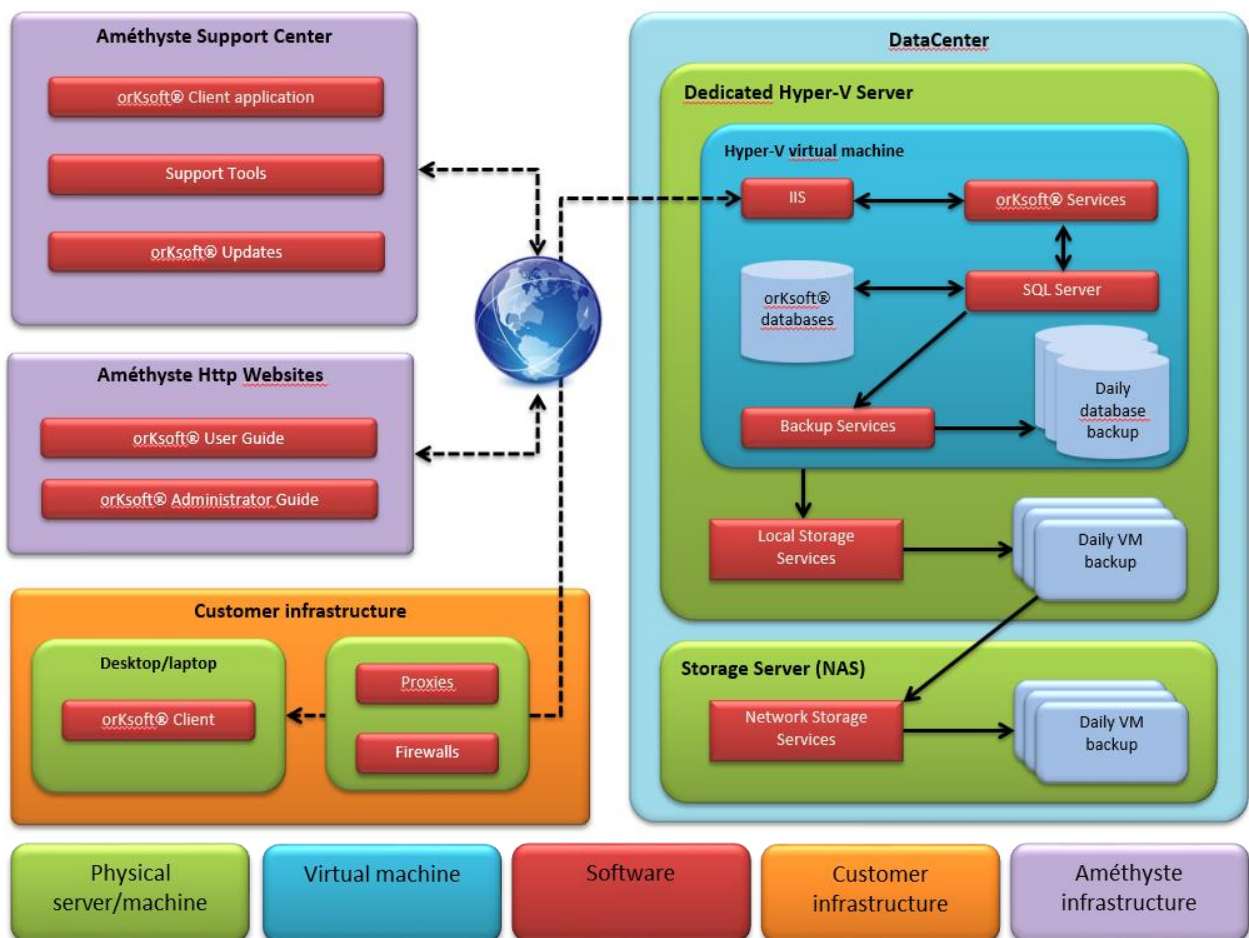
Améthyste Support Center

orKsoft® Client application

Support Tools

orKsoft® Updates

Améthyste Http Websites

orKsoft® User Guide

orKsoft® Administrator Guide

Customer infrastructure

Desktop/laptop

orKsoft® Client

Proxies

Firewalls

DataCenter

Dedicated Hyper-V Server

Hyper-V virtual machine

IIS

orKsoft® Services

orKsoft® databases

SQL Server

Daily database backup

Backup Services

Local Storage Services

Daily VM backup

Storage Server (NAS)

Network Storage Services

Daily VM backup

Physical server/machine

Virtual machine

Software

Customer infrastructure

Améthyste infrastructure